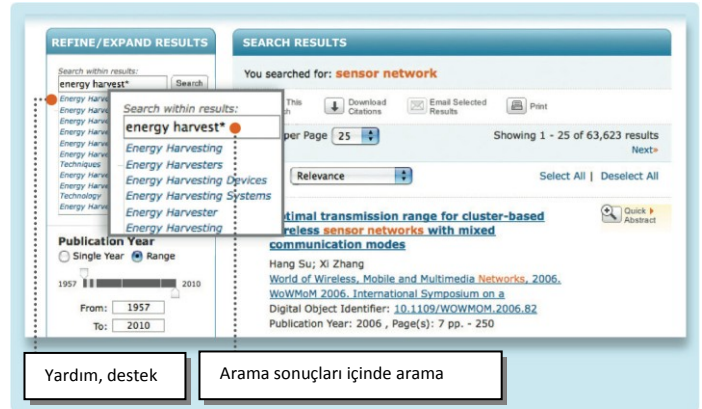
REFINE/EXPAND RESULTS

Search within results:
energy harvest*
Search

Energy Harves
Energy Harve
Energy Harve
Energy Harve
Energy Harve
Energy Harve
Techniques
Energy Harve
Energy Harve
Technology
Energy Harve

Search within results:
energy harvest*
Energy Harvesting
Energy Harvesters
Energy Harvesting Devices
Energy Harvesting Systems
Energy Harvester
Energy Harvesting

Publication Year
Single Year Range
1957 2010
From: 1957
To: 2010

SEARCH RESULTS

You searched for: sensor network

This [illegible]h
Download Citations
Email Selected Results
Print

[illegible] per Page 25
Showing 1 - 25 of 63,623 results
Next»

Relevance
Select All | Deselect All

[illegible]ptimal transmission range for cluster-based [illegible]reless sensor networks with mixed communication modes
Quick Abstract

Hang Su; Xi Zhang
World of Wireless, Mobile and Multimedia Networks, 2006. WoWMoM 2006. International Symposium on a
Digital Object Identifier: 10.1109/WOWMOM.2006.82
Publication Year: 2006 , Page(s): 7 pp. - 250

Yardım, destek

Arama sonuçları içinde arama